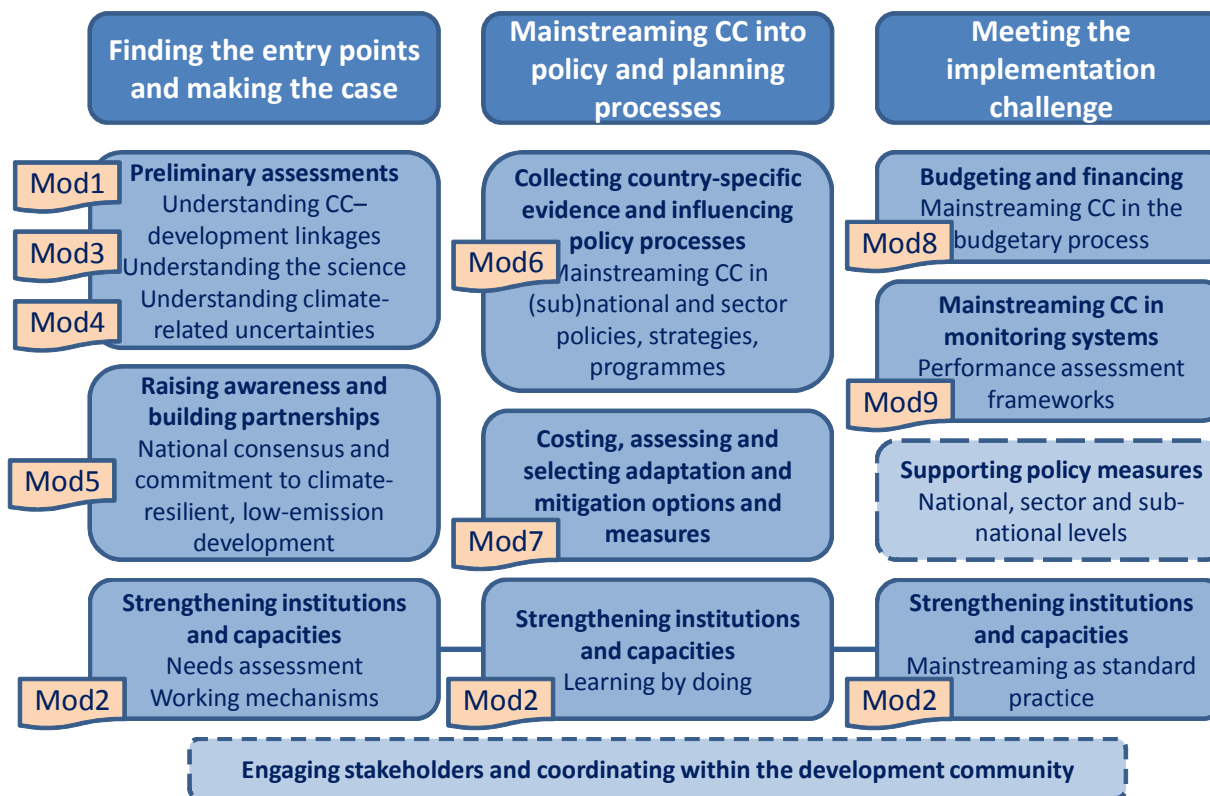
Finding the entry points and making the case

Mainstreaming CC into policy and planning processes

Meeting the implementation challenge

Mod1

Mod3

Mod4

Preliminary assessments
Understanding CC–development linkages
Understanding the science
Understanding climate-related uncertainties

Mod6

Collecting country-specific evidence and influencing policy processes
Mainstreaming CC in (sub)national and sector policies, strategies, programmes

Mod8

Budgeting and financing
Mainstreaming CC in the budgetary process

Mod9

Mainstreaming CC in monitoring systems
Performance assessment frameworks

Mod5

Raising awareness and building partnerships
National consensus and commitment to climate-resilient, low-emission development

Mod7

Costing, assessing and selecting adaptation and mitigation options and measures

Supporting policy measures
National, sector and sub-national levels

Mod2

Strengthening institutions and capacities
Needs assessment
Working mechanisms

Mod2

Strengthening institutions and capacities
Learning by doing

Mod2

Strengthening institutions and capacities
Mainstreaming as standard practice

Engaging stakeholders and coordinating within the development community